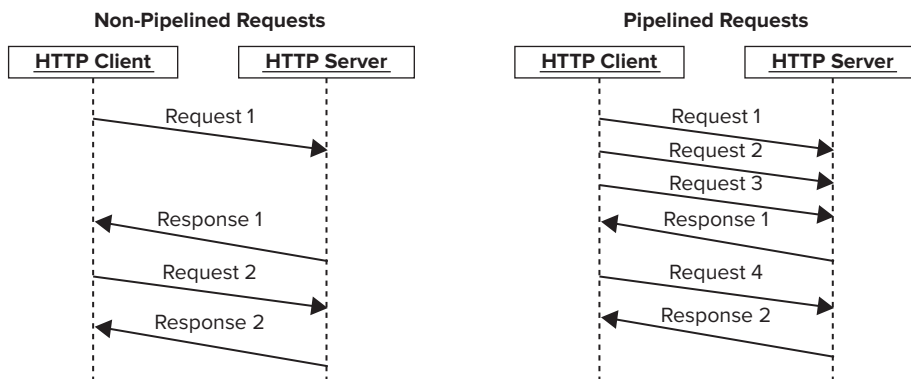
Non-Pipelined Requests

HTTP Client

HTTP Server

Request 1

Response 1

Request 2

Response 2

Pipelined Requests

HTTP Client

HTTP Server

Request 1

Request 2

Request 3

Response 1

Request 4

Response 2